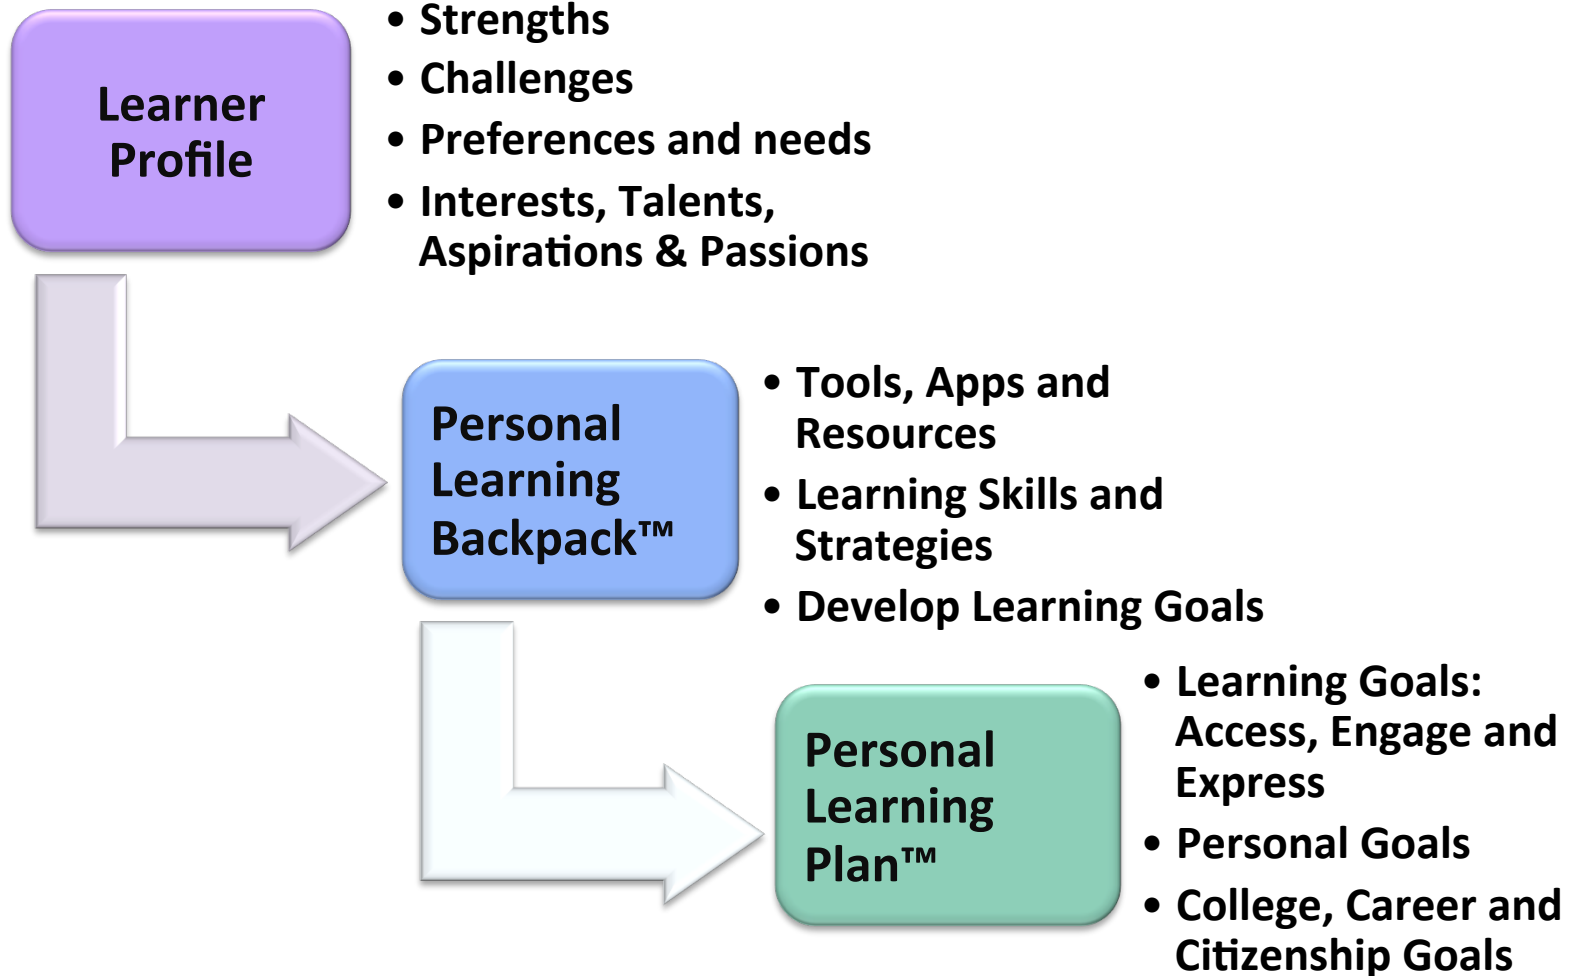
Learner Profile

- Strengths
- Challenges
- Preferences and needs
- Interests, Talents, Aspirations & Passions

Personal Learning Backpack™

- Tools, Apps and Resources
- Learning Skills and Strategies
- Develop Learning Goals

Personal Learning Plan™

- Learning Goals: Access, Engage and Express
- Personal Goals
- College, Career and Citizenship Goals